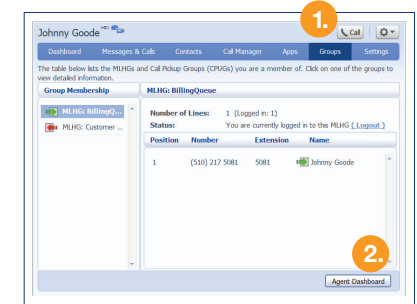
Johnny Goode HD

1.

Call

Dashboard Messages & Calls Contacts Call Manager Apps Groups Settings

The table below lists the MLHGs and Call Pickup Groups (CPUGs) you are a member of. Click on one of the groups to view detailed information.

Group Membership

MLHG: BillingQu...

MLHG: Customer ...

MLHG: BillingQueue

Number of Lines: 1 (Logged in: 1)

Status: You are currently logged in to this MLHG ( Logout )

| Position | Number | Extension | Name |
|---|---|---|---|
| 1 | (510) 217 5081 | 5081 | Johnny Goode |

2.

Agent Dashboard